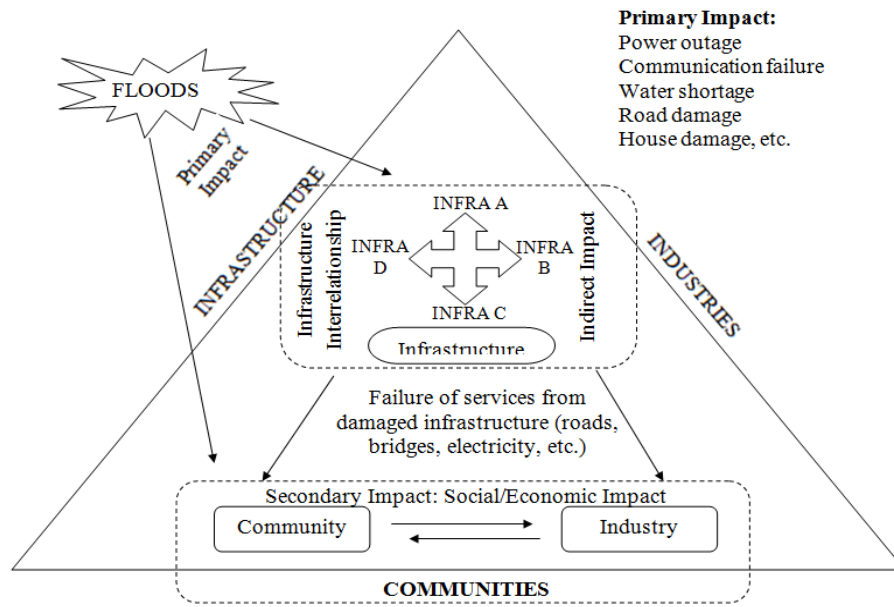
**Primary Impact:**
Power outage
Communication failure
Water shortage
Road damage
House damage, etc.

FLOODS

Primary Impact

INFRASTRUCTURE

INDUSTRIES

Infrastructure Interrelationship

INFRA A

INFRA D

INFRA B

INFRA C

Indirect Impact

Infrastructure

Failure of services from damaged infrastructure (roads, bridges, electricity, etc.)

Secondary Impact: Social/Economic Impact

Community

Industry

COMMUNITIES